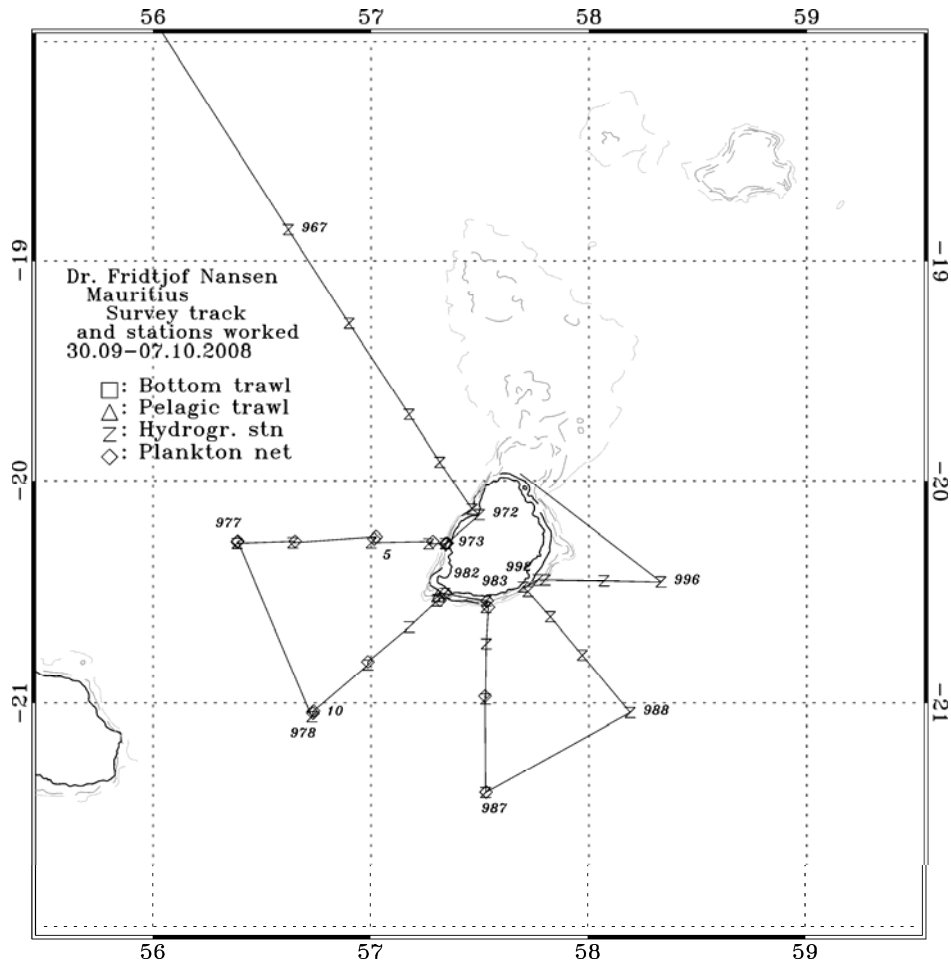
56 57 58 59

−19 −19

Dr. Fridtjof Nansen
Mauritius
Survey track
and stations worked
30.09−07.10.2008

□: Bottom trawl
△: Pelagic trawl
Z: Hydrogr. stn
◇: Plankton net

967

−20 −20

977

972

5

973

982

983

99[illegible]

996

−21 −21

10

978

988

987

56 57 58 59